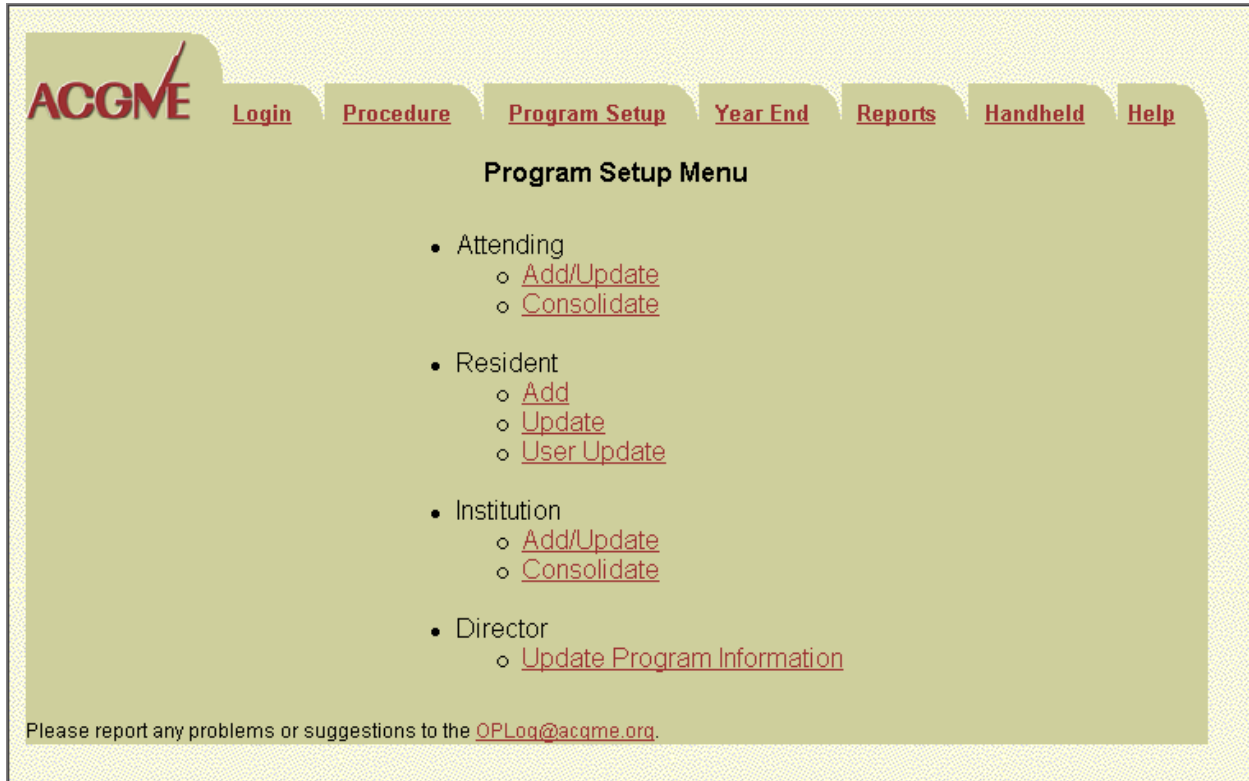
ACGME

Login Procedure Program Setup Year End Reports Handheld Help

Program Setup Menu

- Attending
  - Add/Update
  - Consolidate
- Resident
  - Add
  - Update
  - User Update
- Institution
  - Add/Update
  - Consolidate
- Director
  - Update Program Information

Please report any problems or suggestions to the OPLog@acgme.org.